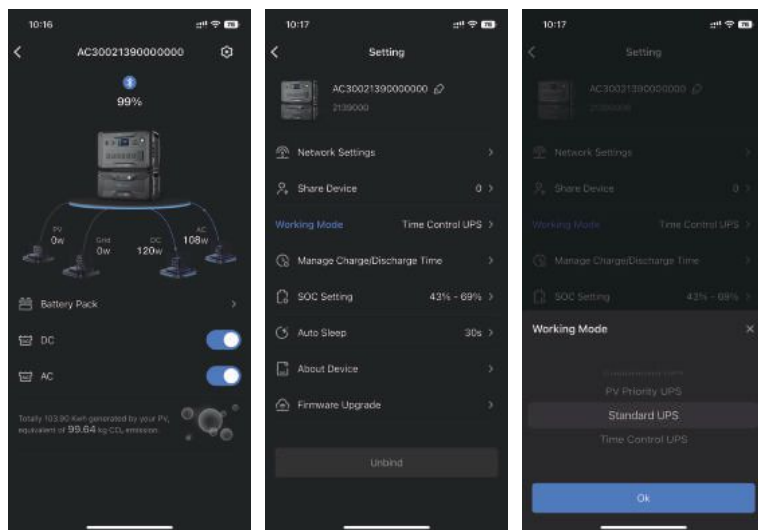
10:16

AC30021390000000

99%

PV
0w

Grid
0w

DC
120w

AC
108w

Battery Pack

DC

AC

Totally 103.90 Kwh generated by your PV, equivalent of 99.64 kg $CO_2$ emission

10:17

Setting

AC30021390000000

2139000

Network Settings

Share Device 0

Working Mode Time Control UPS

Manage Charge/Discharge Time

SOC Setting 43% - 69%

Auto Sleep 30s

About Device

Firmware Upgrade

Unbind

10:17

Setting

AC30021390000000

2139000

Network Settings

Share Device 0

Working Mode Time Control UPS

Manage Charge/Discharge Time

SOC Setting 43% - 69%

Working Mode

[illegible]

PV Priority UPS

Standard UPS

Time Control UPS

Ok